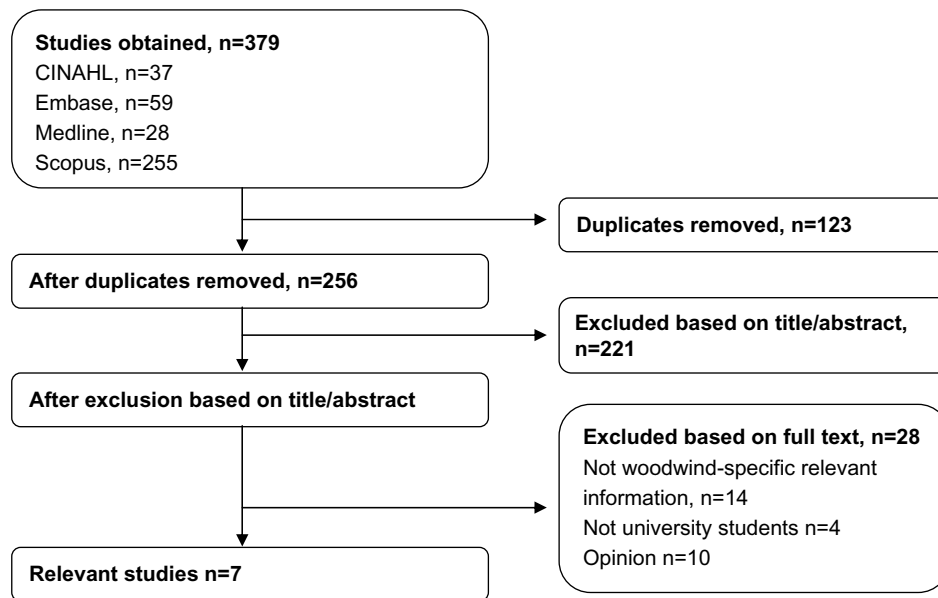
Studies obtained, n=379
CINAHL, n=37
Embase, n=59
Medline, n=28
Scopus, n=255

Duplicates removed, n=123

After duplicates removed, n=256

Excluded based on title/abstract, n=221

After exclusion based on title/abstract

Excluded based on full text, n=28
Not woodwind-specific relevant information, n=14
Not university students n=4
Opinion n=10

Relevant studies n=7